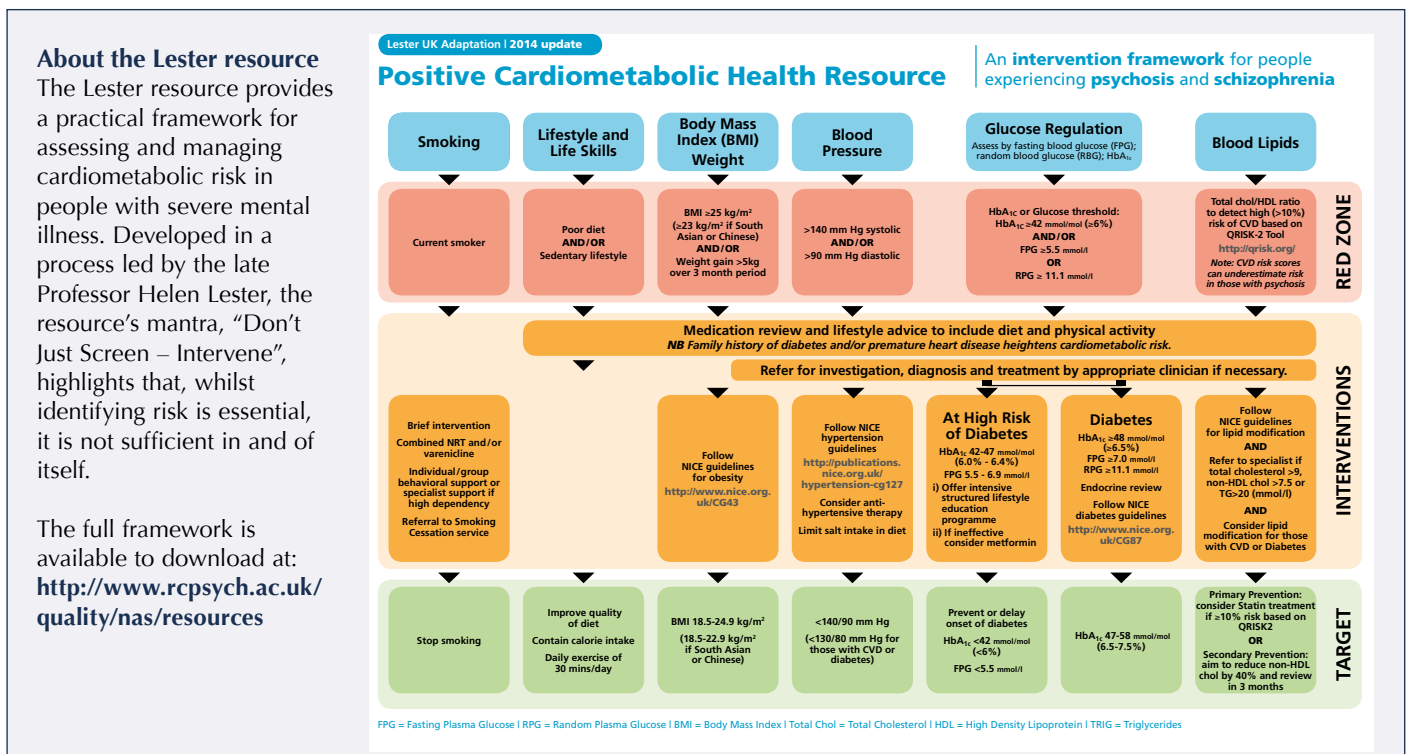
About the Lester resource
The Lester resource provides a practical framework for assessing and managing cardiometabolic risk in people with severe mental illness. Developed in a process led by the late Professor Helen Lester, the resource's mantra, "Don't Just Screen – Intervene", highlights that, whilst identifying risk is essential, it is not sufficient in and of itself.

The full framework is available to download at: http://www.rcpsych.ac.uk/quality/nas/resources

Lester UK Adaptation | 2014 update

Positive Cardiometabolic Health Resource

An intervention framework for people experiencing psychosis and schizophrenia

Smoking

Lifestyle and Life Skills

Body Mass Index (BMI) Weight

Blood Pressure

Glucose Regulation
Assess by fasting blood glucose (FPG); random blood glucose (RBG); $HbA_{1c}$

Blood Lipids

RED ZONE

Current smoker

Poor diet AND/OR Sedentary lifestyle

BMI ≥25 kg/m² (≥23 kg/m² if South Asian or Chinese) AND/OR Weight gain >5kg over 3 month period

>140 mm Hg systolic AND/OR >90 mm Hg diastolic

$HbA_{1c}$ or Glucose threshold: $HbA_{1c}$ ≥42 mmol/mol (≥6%) AND/OR FPG ≥5.5 mmol/l OR RPG ≥ 11.1 mmol/l

Total chol/HDL ratio to detect high (>10%) risk of CVD based on QRISK-2 Tool http://qrisk.org/ Note: CVD risk scores can underestimate risk in those with psychosis

INTERVENTIONS

Medication review and lifestyle advice to include diet and physical activity
NB Family history of diabetes and/or premature heart disease heightens cardiometabolic risk.

Refer for investigation, diagnosis and treatment by appropriate clinician if necessary.

Brief intervention
Combined NRT and/or varenicline
Individual/group behavioral support or specialist support if high dependency
Referral to Smoking Cessation service

Follow NICE guidelines for obesity http://www.nice.org.uk/CG43

Follow NICE hypertension guidelines http://publications.nice.org.uk/hypertension-cg127
Consider anti-hypertensive therapy
Limit salt intake in diet

At High Risk of Diabetes
$HbA_{1c}$ 42-47 mmol/mol (6.0% - 6.4%)
FPG 5.5 - 6.9 mmol/l
i) Offer intensive structured lifestyle education programme
ii) If ineffective consider metformin

Diabetes
$HbA_{1c}$ ≥48 mmol/mol (≥6.5%)
FPG ≥7.0 mmol/l
RPG ≥11.1 mmol/l
Endocrine review
Follow NICE diabetes guidelines http://www.nice.org.uk/CG87

Follow NICE guidelines for lipid modification
AND
Refer to specialist if total cholesterol >9, non-HDL chol >7.5 or TG>20 (mmol/l)
AND
Consider lipid modification for those with CVD or Diabetes

TARGET

Stop smoking

Improve quality of diet
Contain calorie intake
Daily exercise of 30 mins/day

BMI 18.5-24.9 kg/m²
(18.5-22.9 kg/m² if South Asian or Chinese)

<140/90 mm Hg
(<130/80 mm Hg for those with CVD or diabetes)

Prevent or delay onset of diabetes
$HbA_{1c}$ <42 mmol/mol (<6%)
FPG <5.5 mmol/l

$HbA_{1c}$ 47-58 mmol/mol (6.5-7.5%)

Primary Prevention: consider Statin treatment if ≥10% risk based on QRISK2
OR
Secondary Prevention: aim to reduce non-HDL chol by 40% and review in 3 months

FPG = Fasting Plasma Glucose | RPG = Random Plasma Glucose | BMI = Body Mass Index | Total Chol = Total Cholesterol | HDL = High Density Lipoprotein | TRIG = Triglycerides